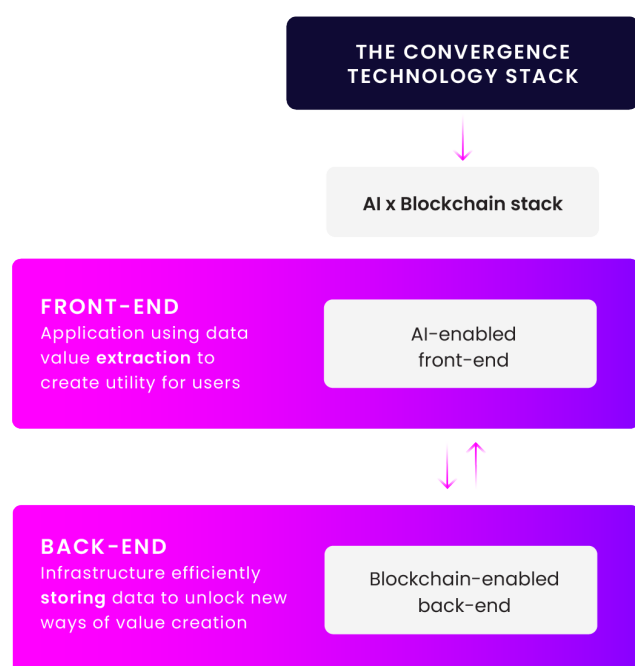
THE CONVERGENCE TECHNOLOGY STACK

AI x Blockchain stack

FRONT-END
Application using data value **extraction** to create utility for users

AI-enabled front-end

BACK-END
Infrastructure efficiently **storing** data to unlock new ways of value creation

Blockchain-enabled back-end